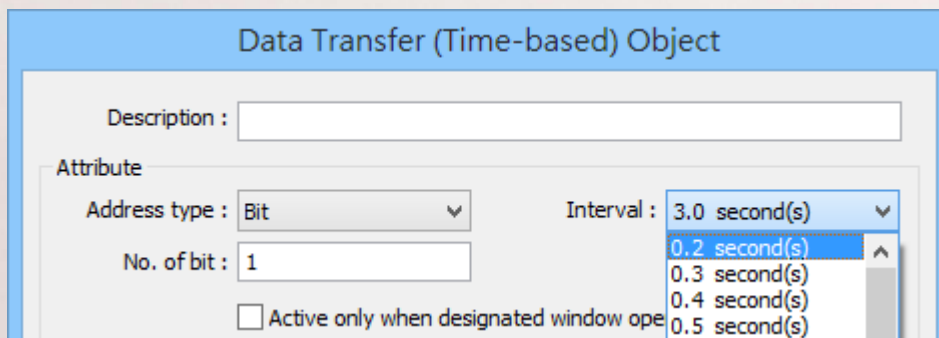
Data Transfer (Time-based) Object

Description :

Attribute

Address type : Bit

Interval : 3.0 second(s)

No. of bit : 1

0.2 second(s)
0.3 second(s)
0.4 second(s)
0.5 second(s)

Active only when designated window ope